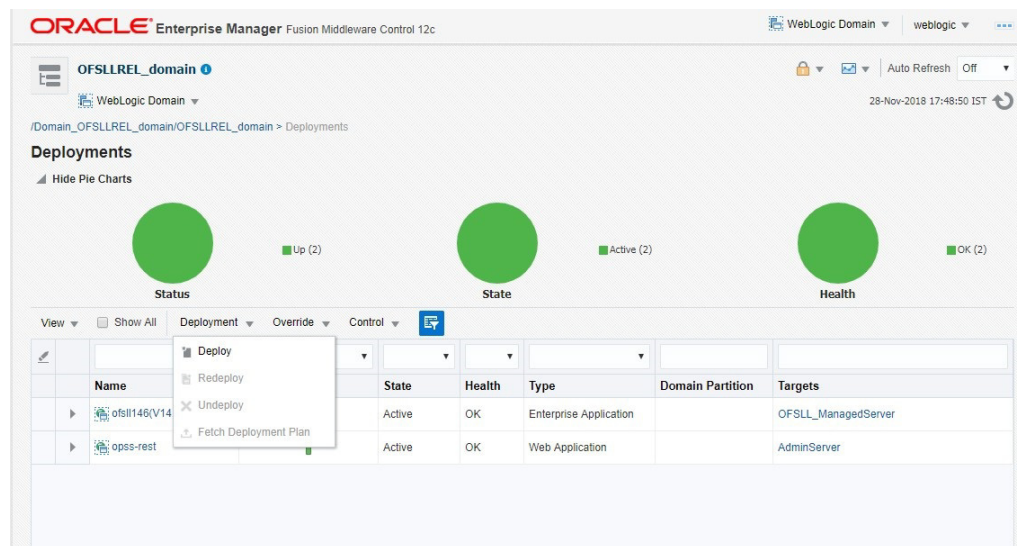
ORACLE Enterprise Manager Fusion Middleware Control 12c

WebLogic Domain ▾ weblogic ▾

OFSLLREL_domain

WebLogic Domain ▾

Auto Refresh Off

28-Nov-2018 17:48:50 IST

/Domain_OFSLLREL_domain/OFSLLREL_domain > Deployments

Deployments

Hide Pie Charts

Up (2)

Status

Active (2)

State

OK (2)

Health

View ▾ Show All Deployment ▾ Override ▾ Control ▾

Deploy
Redeploy
Undeploy
Fetch Deployment Plan

| | Name | | State | Health | Type | Domain Partition | Targets |
|---|---|---|---|---|---|---|---|
| ▶ | ofsll146(V14 | | Active | OK | Enterprise Application | | OFSLL_ManagedServer |
| ▶ | opss-rest | | Active | OK | Web Application | | AdminServer |